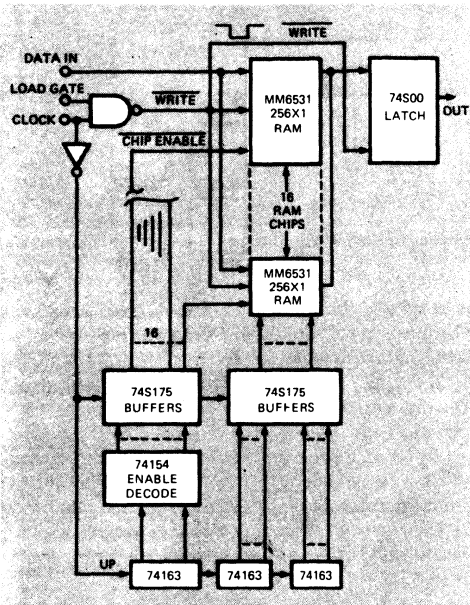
DATA IN
LOAD GATE
CLOCK
$\overline{WRITE}$
$\overline{WRITE}$
$\overline{CHIP\ ENABLE}$
MM6531
256X1
RAM
74S00
LATCH
OUT
16
RAM
CHIPS
MM6531
256X1
RAM
16
74S175
BUFFERS
74S175
BUFFERS
74154
ENABLE
DECODE
UP
74163
74163
74163